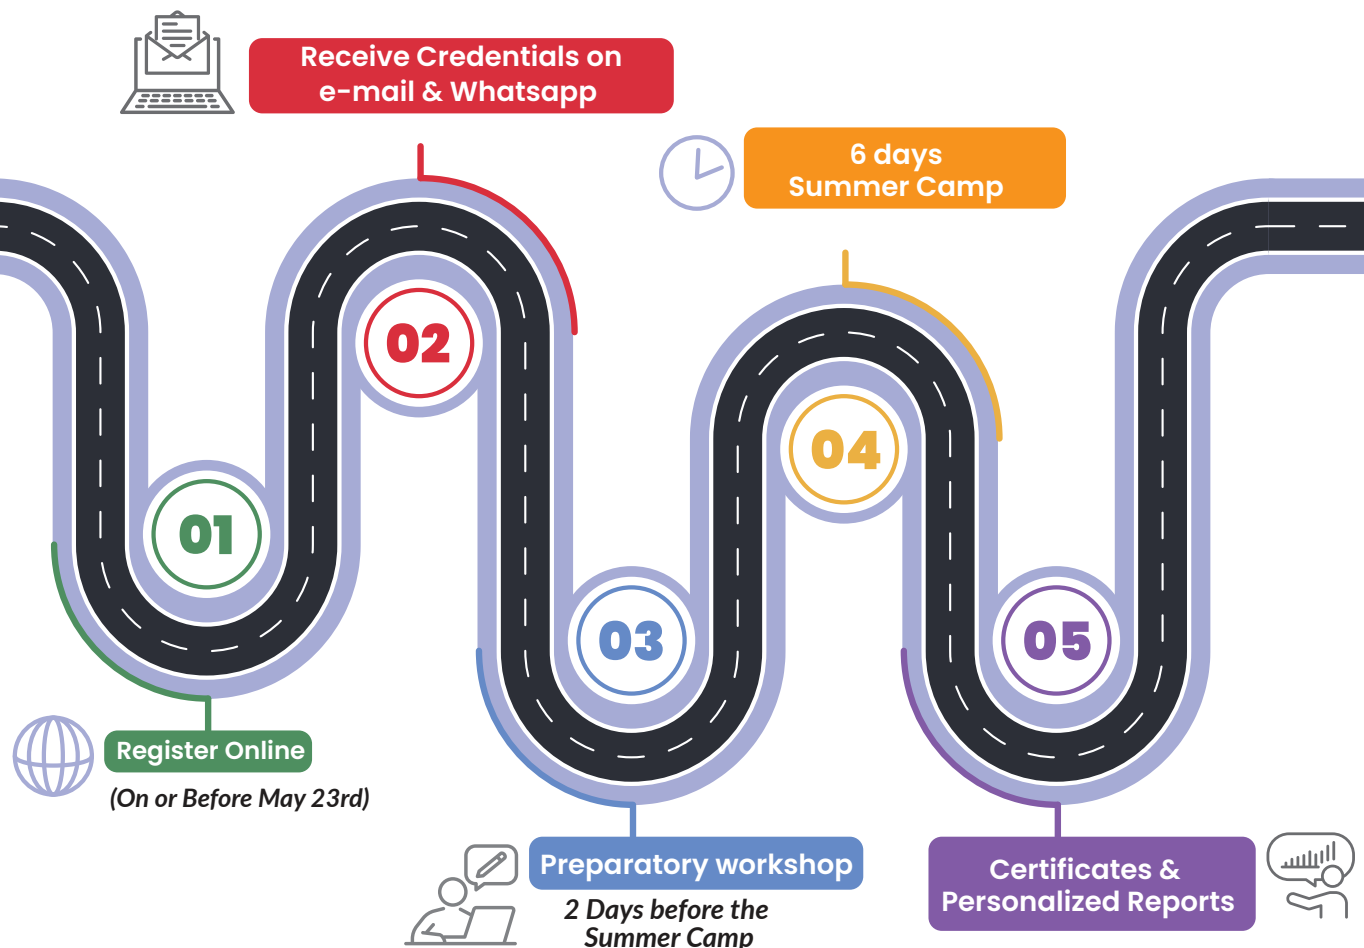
Receive Credentials on e-mail & Whatsapp

6 days Summer Camp

02

04

01

03

05

Register Online

(On or Before May 23rd)

Preparatory workshop

2 Days before the Summer Camp

Certificates & Personalized Reports